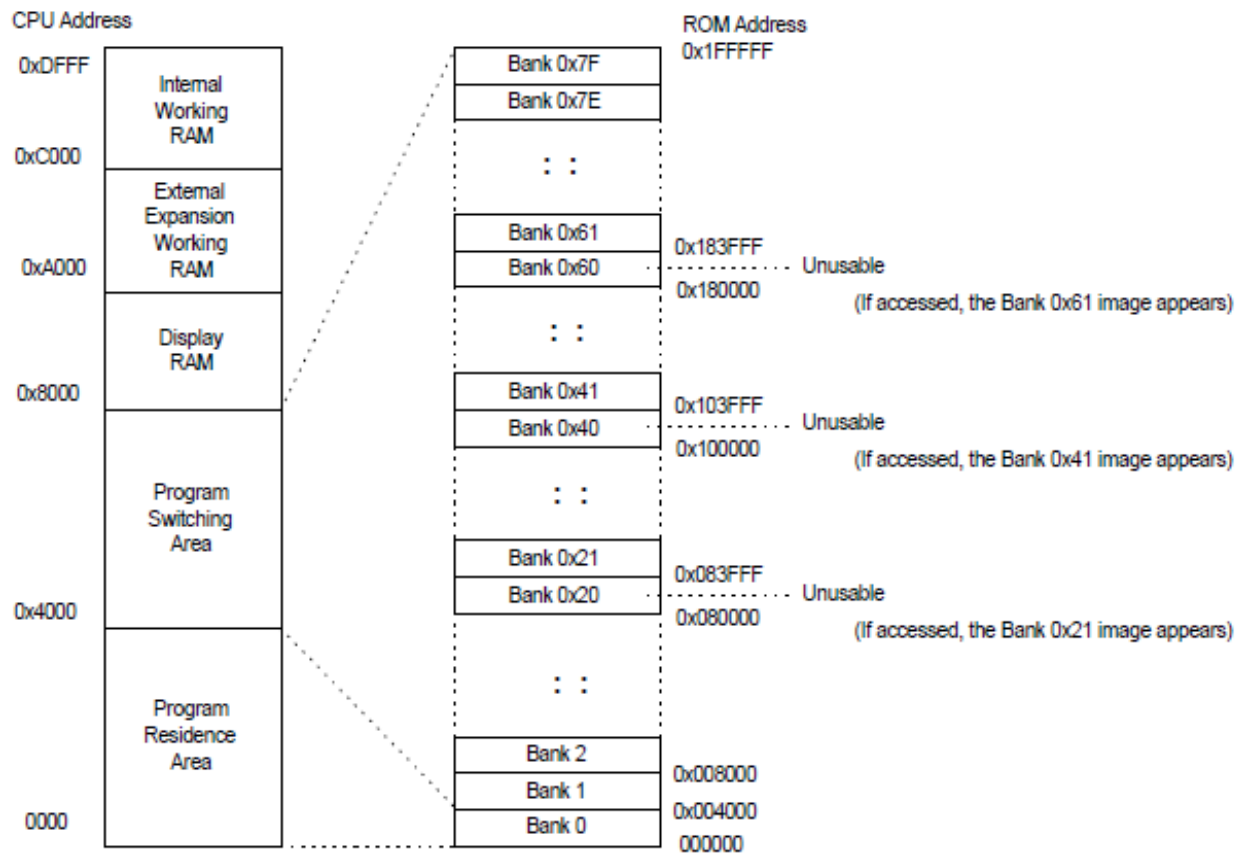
CPU Address

0xDFFF
Internal Working RAM
0xC000
External Expansion Working RAM
0xA000
Display RAM
0x8000
Program Switching Area
0x4000
Program Residence Area
0000

ROM Address
0x1FFFFF
Bank 0x7F
Bank 0x7E
: :
Bank 0x61
0x183FFF
Bank 0x60
Unusable
0x180000
(If accessed, the Bank 0x61 image appears)
: :
Bank 0x41
0x103FFF
Bank 0x40
Unusable
0x100000
(If accessed, the Bank 0x41 image appears)
: :
Bank 0x21
0x083FFF
Bank 0x20
Unusable
0x080000
(If accessed, the Bank 0x21 image appears)
: :
Bank 2
0x008000
Bank 1
0x004000
Bank 0
000000